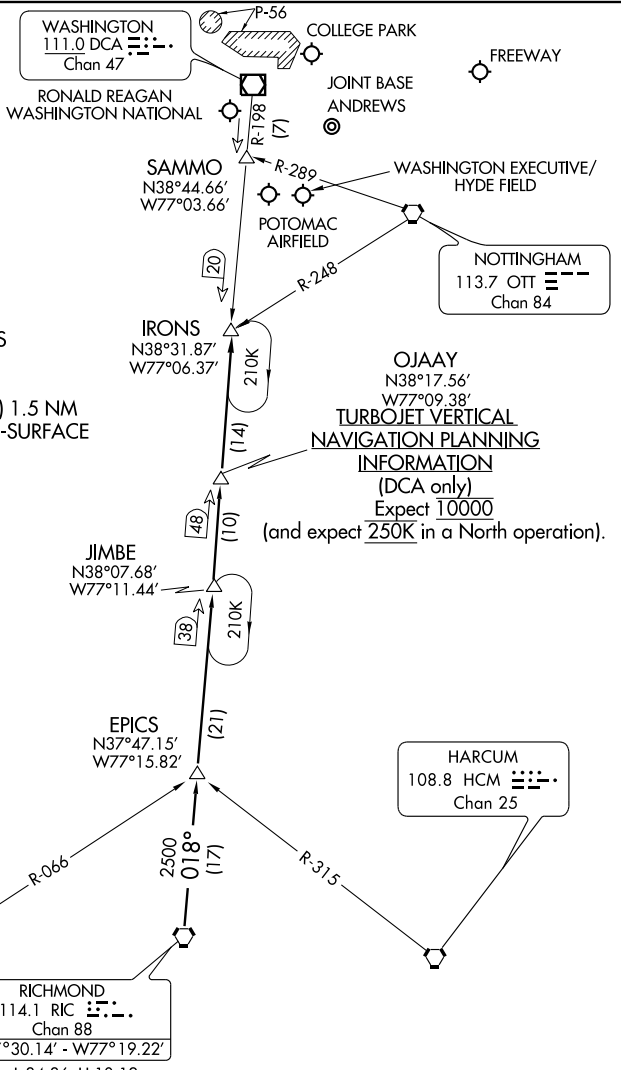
WASHINGTON
111.0 DCA
Chan 47

P-56

COLLEGE PARK

FREEWAY

RONALD REAGAN WASHINGTON NATIONAL

JOINT BASE ANDREWS

R-198
(7)

SAMMO
N38°44.66′
W77°03.66′

R-289

WASHINGTON EXECUTIVE/ HYDE FIELD

POTOMAC AIRFIELD

NOTTINGHAM
113.7 OTT
Chan 84

20

R-248

S

IRONS
N38°31.87′
W77°06.37′

210K

) 1.5 NM
-SURFACE

OJAAY
N38°17.56′
W77°09.38′

TURBOJET VERTICAL NAVIGATION PLANNING INFORMATION
(DCA only)
Expect 10000
(and expect 250K in a North operation).

(14)

48

(10)

JIMBE
N38°07.68′
W77°11.44′

38

210K

EPICS
N37°47.15′
W77°15.82′

(21)

HARCUM
108.8 HCM
Chan 25

R-066

2500
018°
(17)

R-315

RICHMOND
114.1 RIC
Chan 88
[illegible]°30.14′ - W77°19.22′